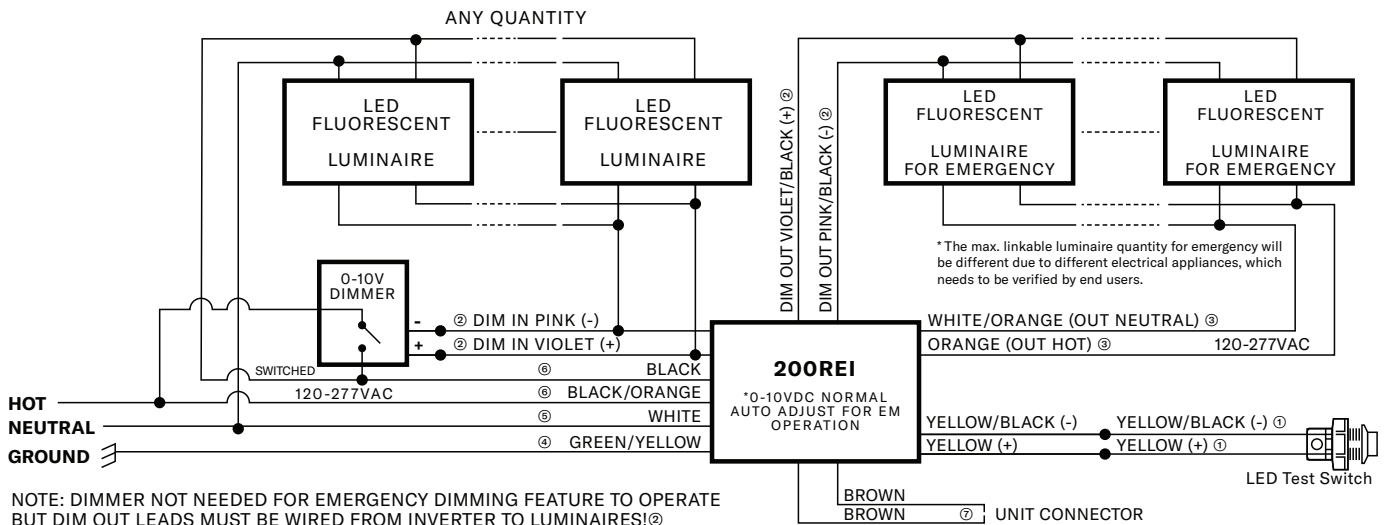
ANY QUANTITY

LED FLUORESCENT LUMINAIRE

LED FLUORESCENT LUMINAIRE

DIM OUT VIOLET/BLACK (+) ②

DIM OUT PINK/BLACK (-) ②

LED FLUORESCENT LUMINAIRE FOR EMERGENCY

LED FLUORESCENT LUMINAIRE FOR EMERGENCY

*The max. linkable luminaire quantity for emergency will be different due to different electrical appliances, which needs to be verified by end users.

0-10V DIMMER

-

+

② DIM IN PINK (-)

② DIM IN VIOLET (+)

SWITCHED

120-277VAC

⑥ BLACK

⑥ BLACK/ORANGE

⑤ WHITE

④ GREEN/YELLOW

HOT

NEUTRAL

GROUND

200REI

*0-10VDC NORMAL AUTO ADJUST FOR EM OPERATION

WHITE/ORANGE (OUT NEUTRAL) ③

ORANGE (OUT HOT) ③

120-277VAC

YELLOW/BLACK (-)

YELLOW (+)

YELLOW/BLACK (-) ①

YELLOW (+) ①

LED Test Switch

BROWN

BROWN ⑦ UNIT CONNECTOR

NOTE: DIMMER NOT NEEDED FOR EMERGENCY DIMMING FEATURE TO OPERATE BUT DIM OUT LEADS MUST BE WIRED FROM INVERTER TO LUMINAIRES!②